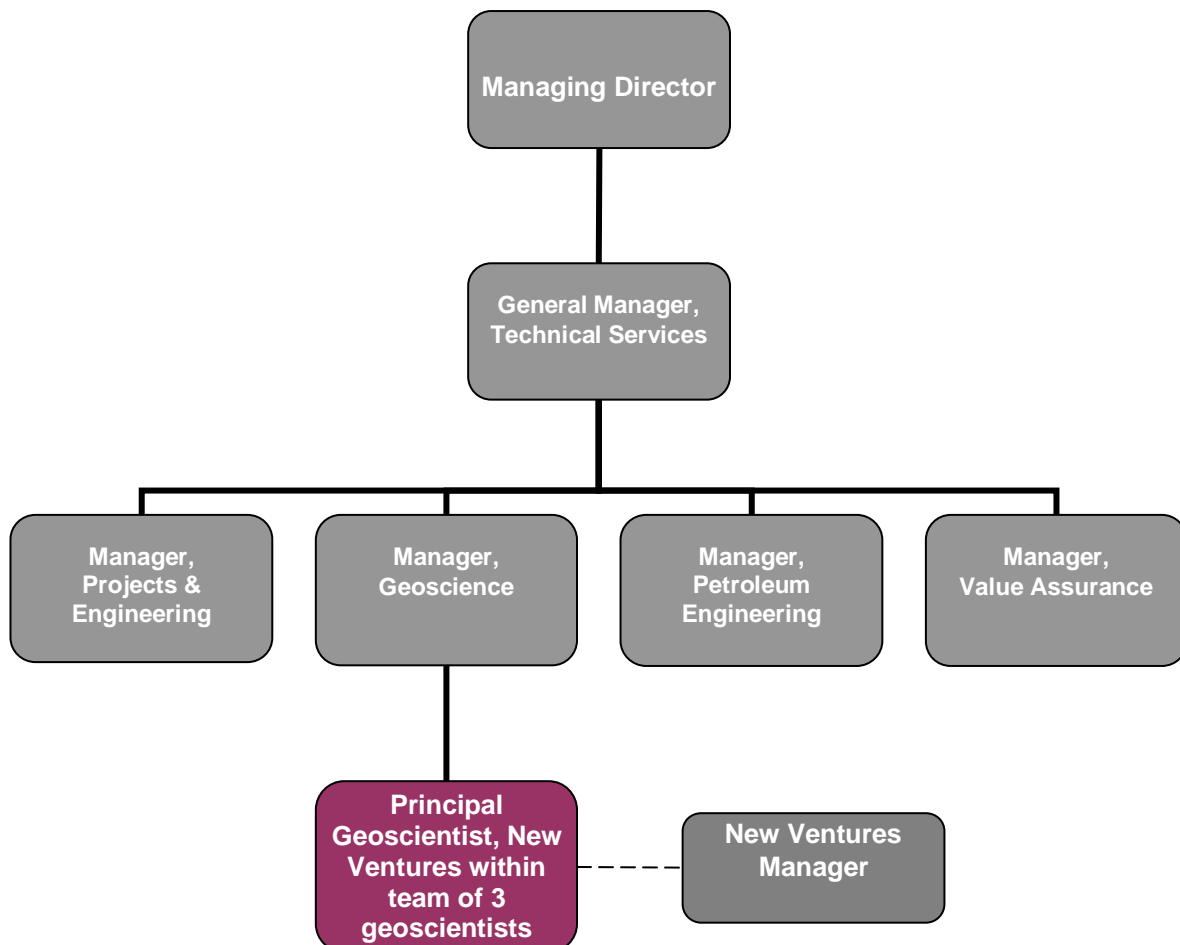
Managing Director

General Manager, Technical Services

Manager, Projects & Engineering

Manager, Geoscience

Manager, Petroleum Engineering

Manager, Value Assurance

Principal Geoscientist, New Ventures within team of 3 geoscientists

New Ventures Manager